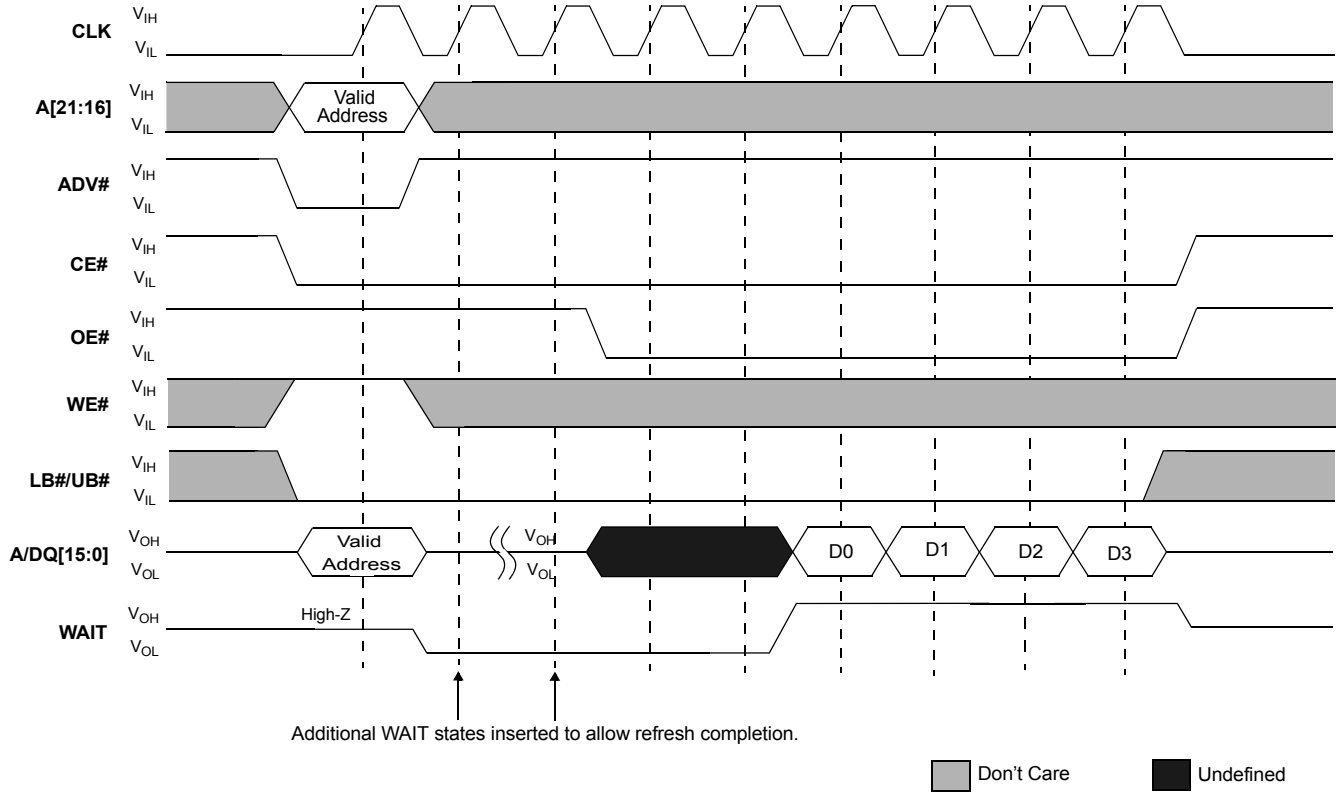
CLK $V_{IH}$ $V_{IL}$

A[21:16] $V_{IH}$ $V_{IL}$ Valid Address

ADV# $V_{IH}$ $V_{IL}$

CE# $V_{IH}$ $V_{IL}$

OE# $V_{IH}$ $V_{IL}$

WE# $V_{IH}$ $V_{IL}$

LB#/UB# $V_{IH}$ $V_{IL}$

A/DQ[15:0] $V_{OH}$ $V_{OL}$ Valid Address $V_{OH}$ $V_{OL}$ D0 D1 D2 D3

WAIT $V_{OH}$ $V_{OL}$ High-Z

Additional WAIT states inserted to allow refresh completion.

Don't Care Undefined